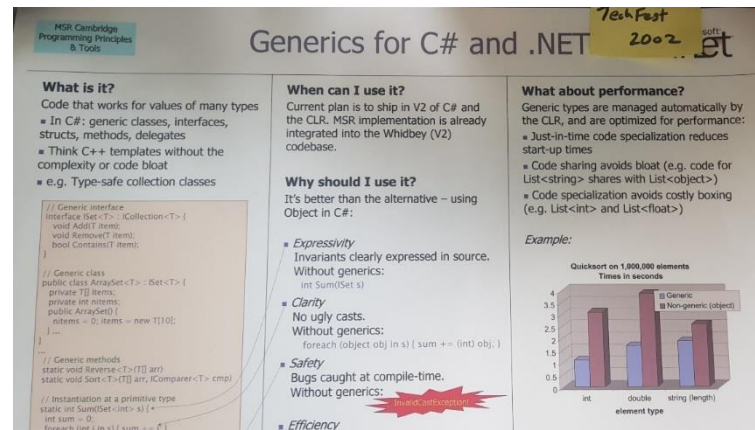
MSR Cambridge Programming Principles & Tools

Generics for C# and .NET

TechFest 2002

soft

What is it?

Code that works for values of many types

▪ In C#: generic classes, interfaces, structs, methods, delegates

▪ Think C++ templates without the complexity or code bloat

▪ e.g. Type-safe collection classes

// Generic interface
interface ISet<T> : ICollection<T> {
void Add(T item);
void Remove(T item);
bool Contains(T item);
}

// Generic class
public class ArraySet<T> : ISet<T> {
private T[] items;
private int nitems;
public ArraySet() {
nitems = 0; items = new T[10];
} ...
}

// Generic methods
static void Reverse<T>(T[] arr)
static void Sort<T>(T[] arr, IComparer<T> cmp)

// Instantiation at a primitive type
static int Sum(ISet<int> s) {
int sum = 0;
foreach (int i in s) { sum += i; }
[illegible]

When can I use it?

Current plan is to ship in V2 of C# and the CLR. MSR implementation is already integrated into the Whidbey (V2) codebase.

Why should I use it?

It's better than the alternative – using Object in C#:

▪ Expressivity
Invariants clearly expressed in source.
Without generics:
int Sum(ISet s)

▪ Clarity
No ugly casts.
Without generics:
foreach (object obj in s) { sum += (int) obj; }

▪ Safety
Bugs caught at compile-time.
Without generics:
InvalidCastException!

▪ Efficiency

What about performance?

Generic types are managed automatically by the CLR, and are optimized for performance:

▪ Just-in-time code specialization reduces start-up times

▪ Code sharing avoids bloat (e.g. code for List<string> shares with List<object>)

▪ Code specialization avoids costly boxing (e.g. List<int> and List<float>)

Example:

Quicksort on 1,000,000 elements
Times in seconds

Generic
Non-generic (object)

4
3.5
3
2.5
2
1.5
1
0.5
0

int
double
string (length)

element type